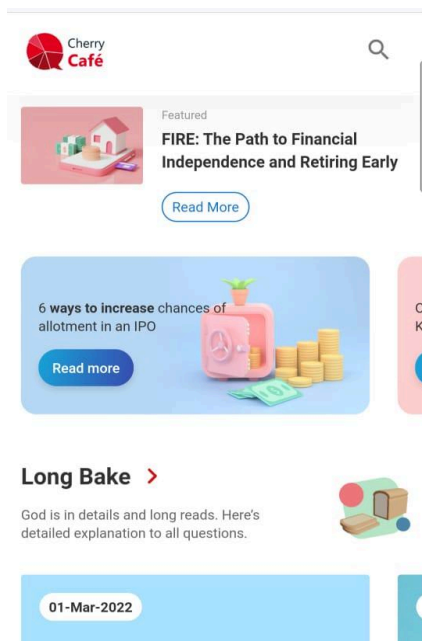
Cherry
Café

Featured
FIRE: The Path to Financial Independence and Retiring Early

Read More

6 ways to increase chances of allotment in an IPO

Read more

C
K

Long Bake >

God is in details and long reads. Here's detailed explanation to all questions.

01-Mar-2022